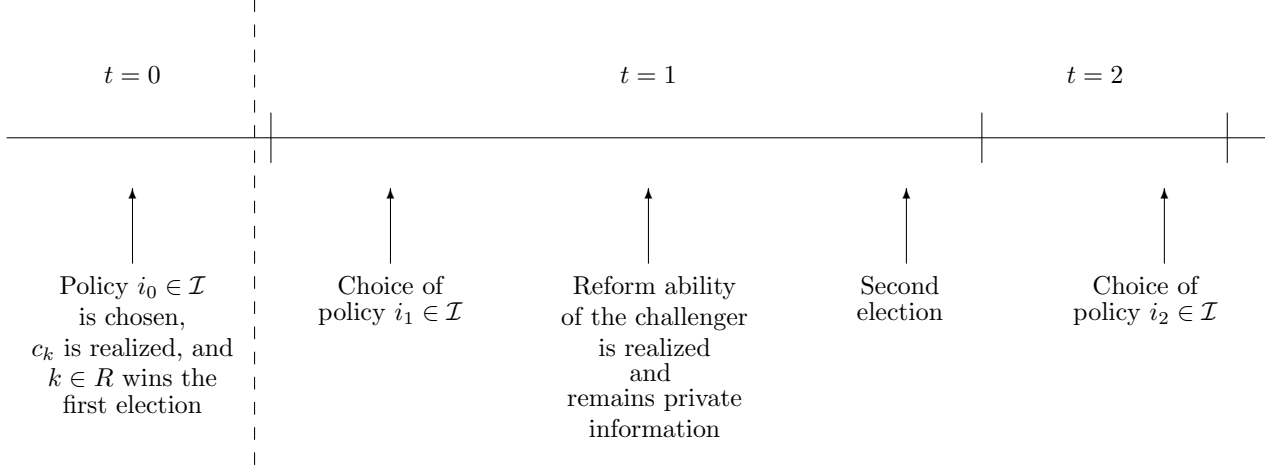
$t = 0$

$t = 1$

$t = 2$

Policy $i_0 \in \mathcal{I}$ is chosen, $c_k$ is realized, and $k \in R$ wins the first election

Choice of policy $i_1 \in \mathcal{I}$

Reform ability of the challenger is realized and remains private information

Second election

Choice of policy $i_2 \in \mathcal{I}$